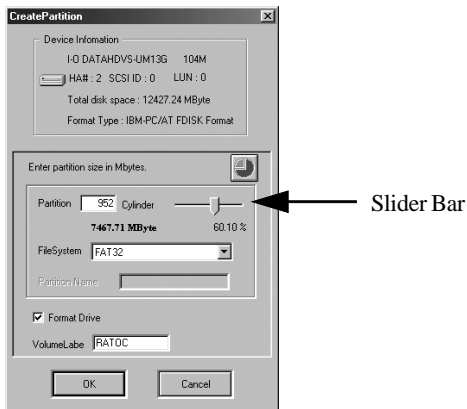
CreatePartition

Device Infomation

I-O DATAHDVS-UM13G 104M

HA# : 2 SCSI ID : 0 LUN : 0

Total disk space : 12427.24 MByte

Format Type : IBM-PC/AT FDISK Format

Enter partition size in Mbytes.

Partition 952 Cylinder

7467.71 MByte 60.10 %

FileSystem FAT32

Partition Name

Format Drive

VolumeLabe RATOC

OK Cancel

Slider Bar